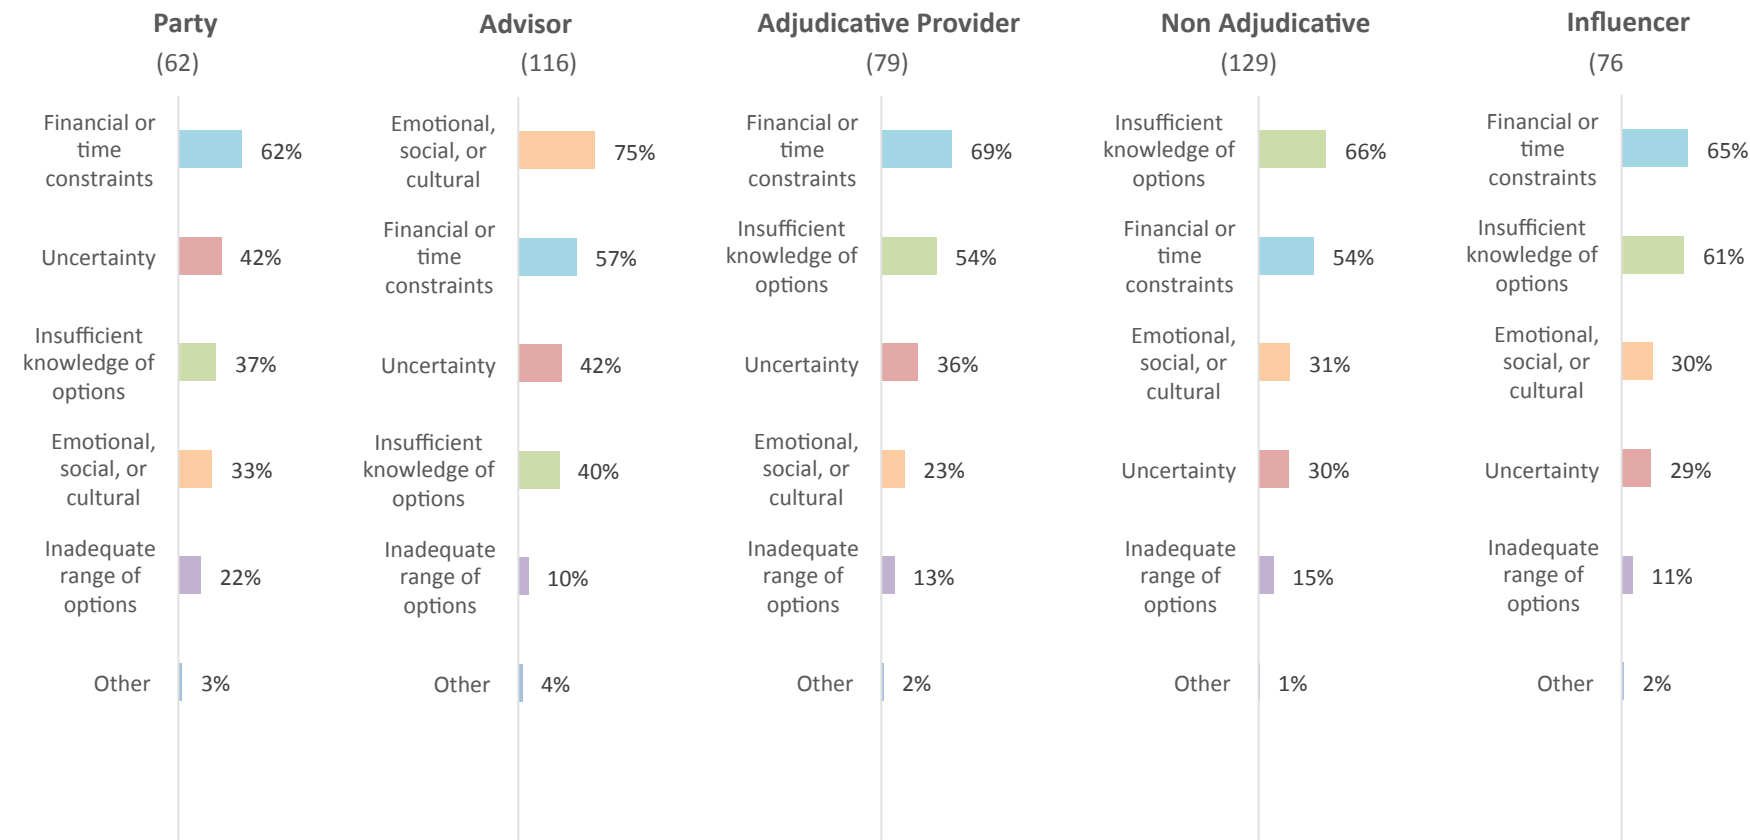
Party
(62)

Financial or time constraints 62%
Uncertainty 42%
Insufficient knowledge of options 37%
Emotional, social, or cultural 33%
Inadequate range of options 22%
Other 3%

Advisor
(116)

Emotional, social, or cultural 75%
Financial or time constraints 57%
Uncertainty 42%
Insufficient knowledge of options 40%
Inadequate range of options 10%
Other 4%

Adjudicative Provider
(79)

Financial or time constraints 69%
Insufficient knowledge of options 54%
Uncertainty 36%
Emotional, social, or cultural 23%
Inadequate range of options 13%
Other 2%

Non Adjudicative
(129)

Insufficient knowledge of options 66%
Financial or time constraints 54%
Emotional, social, or cultural 31%
Uncertainty 30%
Inadequate range of options 15%
Other 1%

Influencer
(76

Financial or time constraints 65%
Insufficient knowledge of options 61%
Emotional, social, or cultural 30%
Uncertainty 29%
Inadequate range of options 11%
Other 2%